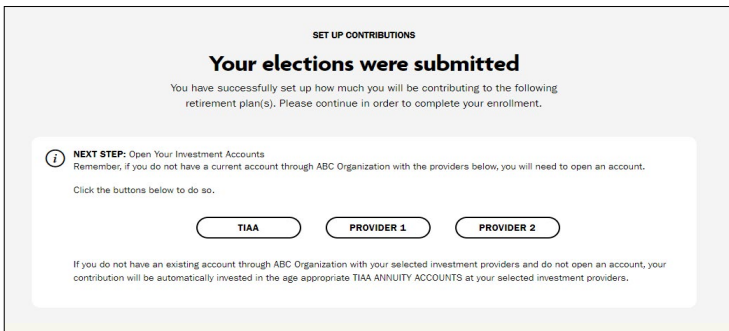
SET UP CONTRIBUTIONS

Your elections were submitted

You have successfully set up how much you will be contributing to the following retirement plan(s). Please continue in order to complete your enrollment.

i NEXT STEP: Open Your Investment Accounts
Remember, if you do not have a current account through ABC Organization with the providers below, you will need to open an account.

Click the buttons below to do so.

TIAA PROVIDER 1 PROVIDER 2

If you do not have an existing account through ABC Organization with your selected investment providers and do not open an account, your contribution will be automatically invested in the age appropriate TIAA ANNUITY ACCOUNTS at your selected investment providers.